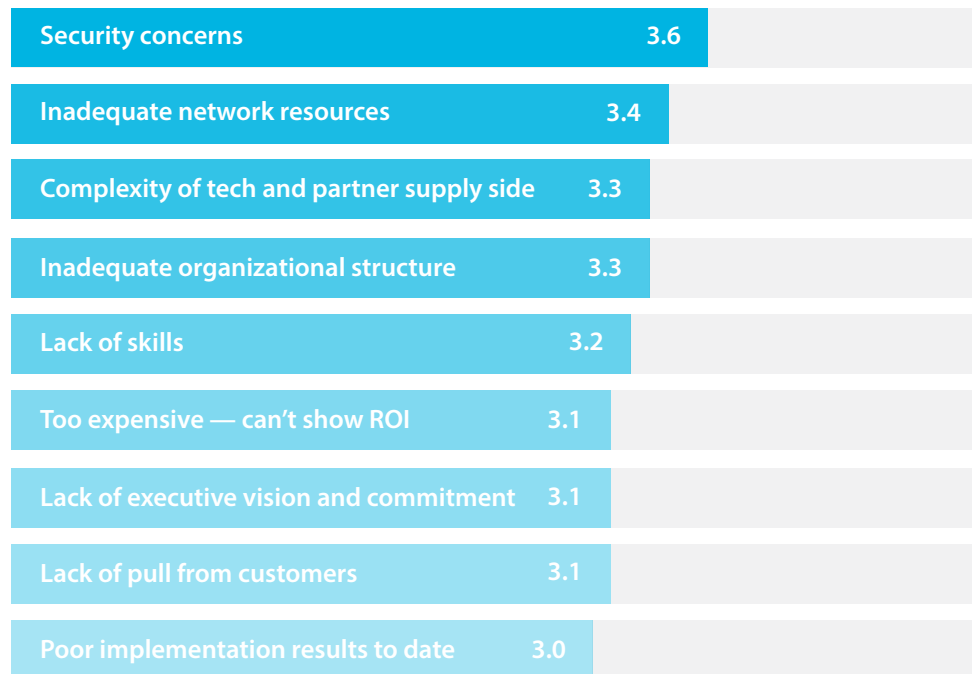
Security concerns 3.6

Inadequate network resources 3.4

Complexity of tech and partner supply side 3.3

Inadequate organizational structure 3.3

Lack of skills 3.2

Too expensive — can't show ROI 3.1

Lack of executive vision and commitment 3.1

Lack of pull from customers 3.1

Poor implementation results to date 3.0